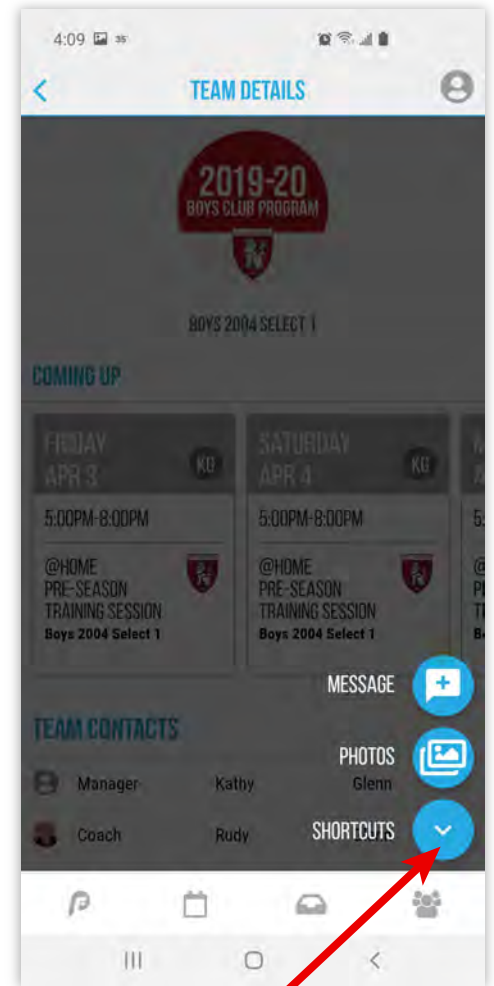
4:09 35°

TEAM DETAILS

2019-20
BOYS CLUB PROGRAM

BOYS 2004 SELECT 1

COMING UP

FRIDAY
APR 3
KG

5:00PM-8:00PM

@HOME
PRE-SEASON
TRAINING SESSION
Boys 2004 Select 1

SATURDAY
APR 4
KG

5:00PM-8:00PM

@HOME
PRE-SEASON
TRAINING SESSION
Boys 2004 Select 1

TEAM CONTACTS

Manager Kathy Glenn

Coach Rudy

MESSAGE

PHOTOS

SHORTCUTS